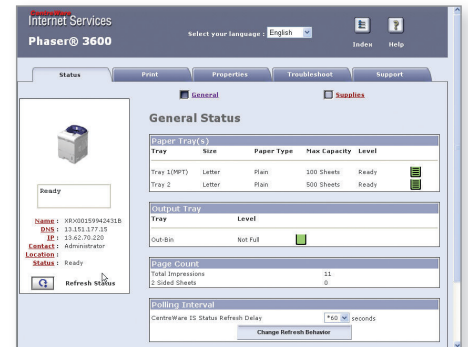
CentreWare
Internet Services
Phaser® 3600

Select your language : English

Index Help

Status Print Properties Troubleshoot Support

General Supplies

General Status

Ready

Name : XRX0015994243 1B
DNS : 13.151.177.15
IP : 13.62.70.220
Contact : Administrator
Location :
Status : Ready

Refresh Status

Paper Tray(s)

| Tray | Size | Paper Type | Max Capacity | Level |
|---|---|---|---|---|
| Tray 1(MPT) | Letter | Plain | 100 Sheets | Ready |
| Tray 2 | Letter | Plain | 500 Sheets | Ready |

Output Tray

| Tray | Level |
|---|---|
| Out-Bin | Not Full |

Page Count

| | |
|---|---|
| Total Impressions | 11 |
| 2 Sided Sheets | 0 |

Polling Interval

CentreWare IS Status Refresh Delay *60 seconds

Change Refresh Behavior